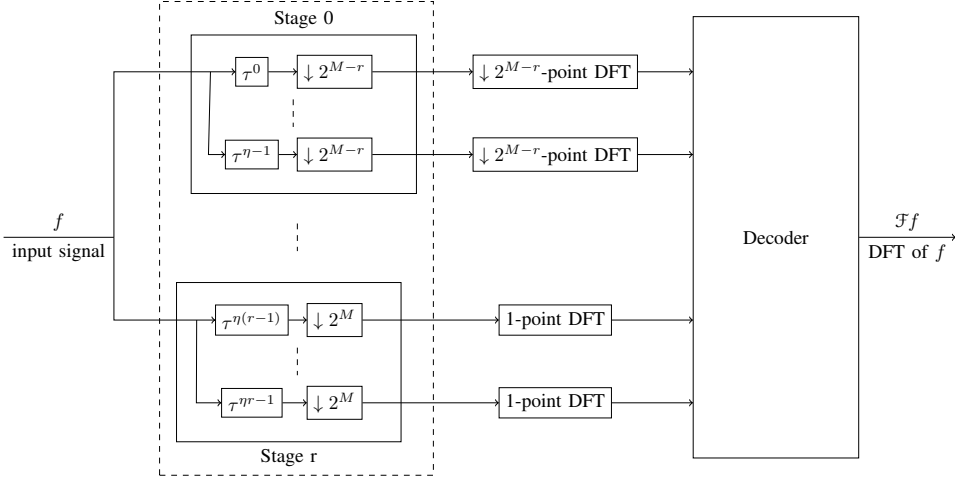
Stage 0

$\tau^0$ $\downarrow 2^{M-r}$ $\downarrow 2^{M-r}$-point DFT

$\tau^{\eta-1}$ $\downarrow 2^{M-r}$ $\downarrow 2^{M-r}$-point DFT

$f$
input signal

Decoder

$\mathcal{F}f$
DFT of $f$

$\tau^{\eta(r-1)}$ $\downarrow 2^M$ 1-point DFT

$\tau^{\eta r-1}$ $\downarrow 2^M$ 1-point DFT

Stage r